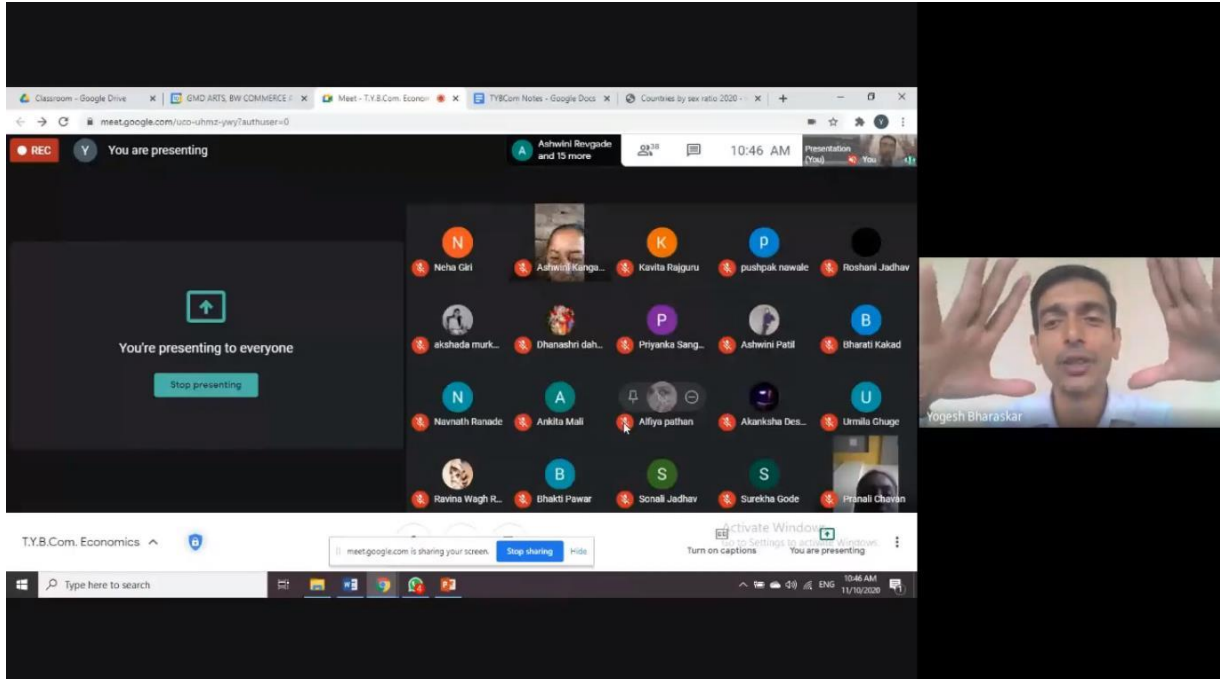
Classroom - Google Drive
GMD ARTS, BW COMMERCE
Meet - T.Y.B.Com. Econo
TYBCom Notes - Google Docs
Countries by sex ratio 2020

meet.google.com/uco-uhmz-ywy?authuser=0

REC
Y You are presenting
A Ashwini Revgade and 15 more
28
10:46 AM
Presentation (You)
You

You're presenting to everyone
Stop presenting

N Neha Giri
Ashwini Kanga...
K Kavita Rajguru
P pushpak nawale
Roshani Jadhav
akshada murk...
Dhanashri dah...
P Priyanka Sang...
Ashwini Patil
B Bharati Kakad
N Navnath Ranade
A Ankita Mali
Alfiya pathan
Akanksha Des...
U Urmila Ghuge
Ravina Wagh R...
B Bhakti Pawar
S Sonali Jadhav
S Surekha Gode
Pranali Chavan

Yogesh Bharaskar

T.Y.B.Com. Economics
meet.google.com is sharing your screen.
Stop sharing
Hide
Activate Windows
Go to Settings to activate Windows.
Turn on captions
You are presenting

Type here to search
ENG
10:46 AM
11/10/2020